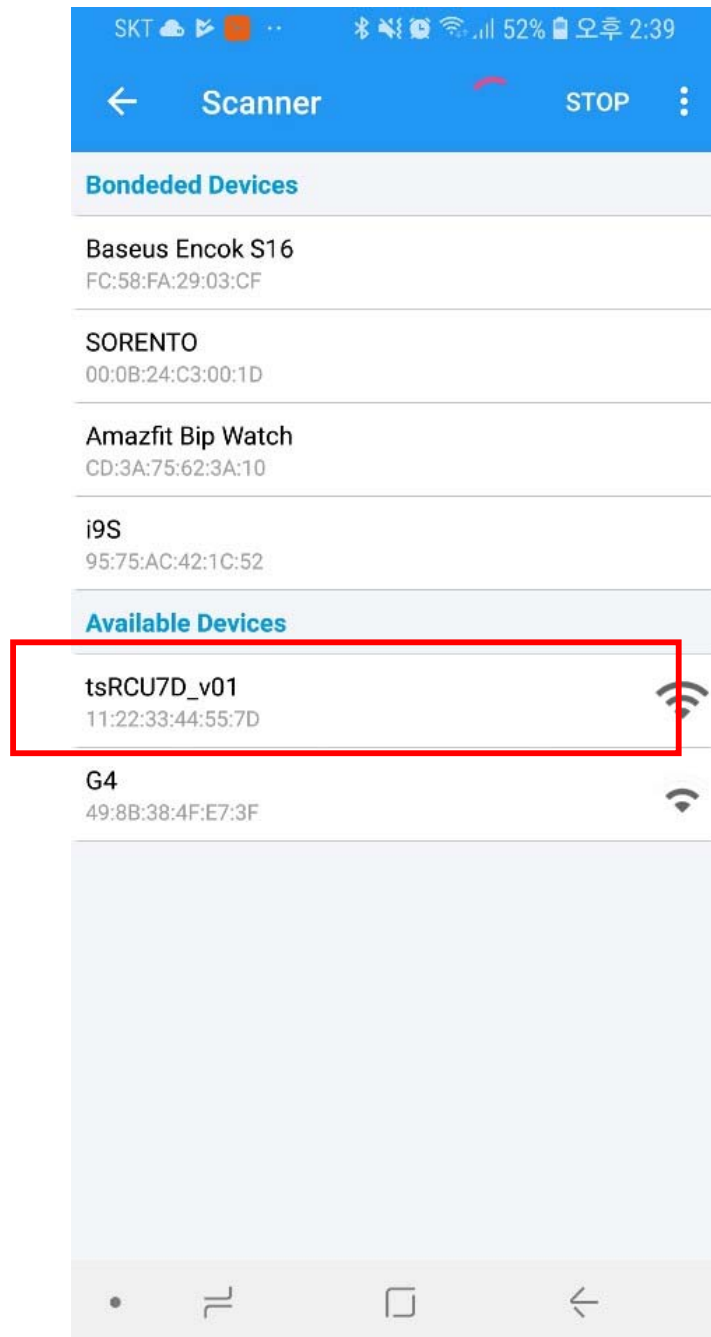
SKT ·· 52% 오후 2:39

Scanner STOP

Bondeded Devices

Baseus Encok S16
FC:58:FA:29:03:CF

SORENTO
00:0B:24:C3:00:1D

Amazfit Bip Watch
CD:3A:75:62:3A:10

i9S
95:75:AC:42:1C:52

Available Devices

tsRCU7D_v01
11:22:33:44:55:7D

G4
49:8B:38:4F:E7:3F